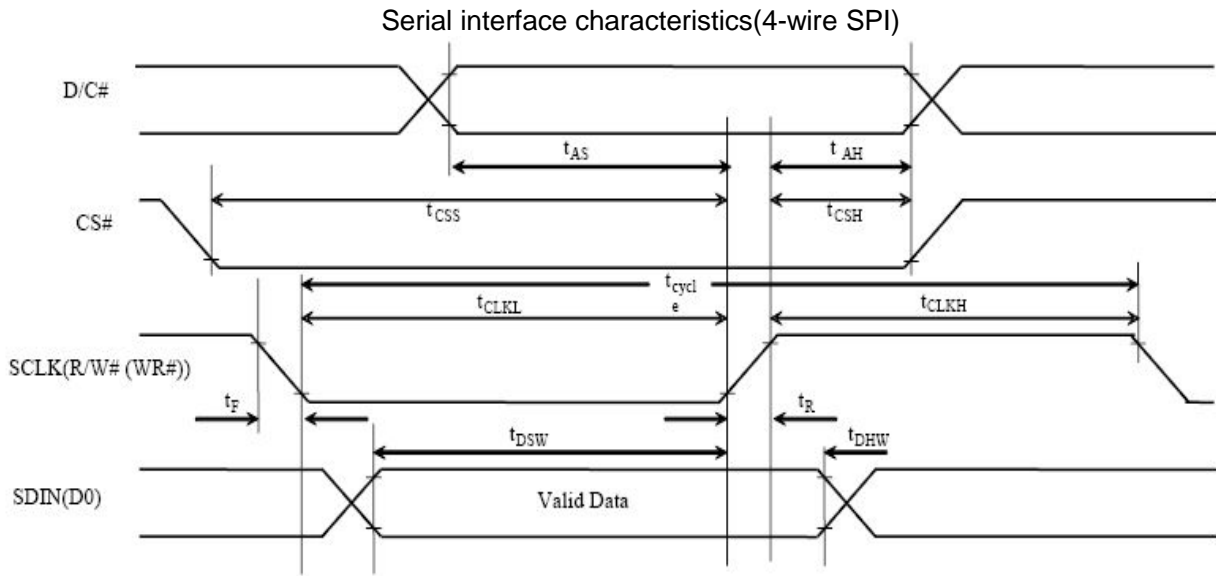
Serial interface characteristics(4-wire SPI)

D/C#

$t_{AS}$

$t_{AH}$

CS#

$t_{CSS}$

$t_{CSH}$

$t_{cycl}$
e

$t_{CLKL}$

$t_{CLKH}$

SCLK(R/W# (WR#))

$t_F$

$t_R$

$t_{DSW}$

$t_{DHW}$

SDIN(D0)

Valid Data